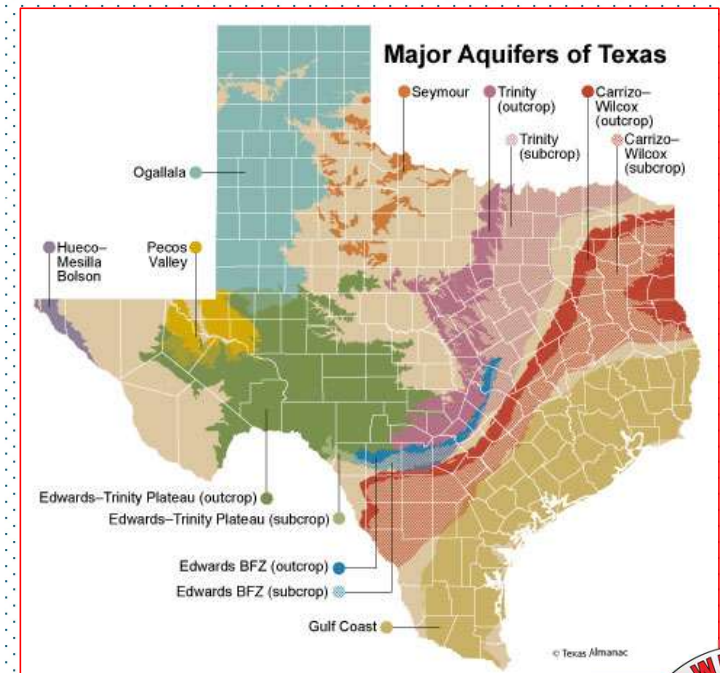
Major Aquifers of Texas

Seymour

Trinity (outcrop)

Carrizo–Wilcox (outcrop)

Trinity (subcrop)

Carrizo–Wilcox (subcrop)

Ogallala

Hueco–Mesilla Bolson

Pecos Valley

Edwards–Trinity Plateau (outcrop)

Edwards–Trinity Plateau (subcrop)

Edwards BFZ (outcrop)

Edwards BFZ (subcrop)

Gulf Coast

© Texas Almanac